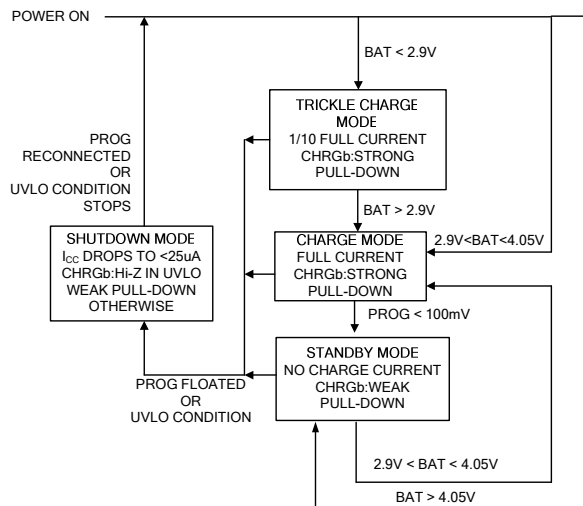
POWER ON

BAT < 2.9V

TRICKLE CHARGE MODE
1/10 FULL CURRENT
CHRGb:STRONG PULL-DOWN

PROG RECONNECTED OR UVLO CONDITION STOPS

BAT > 2.9V

SHUTDOWN MODE
$I_{CC}$ DROPS TO <25uA
CHRGb:Hi-Z IN UVLO
WEAK PULL-DOWN OTHERWISE

CHARGE MODE
FULL CURRENT
CHRGb:STRONG PULL-DOWN

2.9V<BAT<4.05V

PROG < 100mV

PROG FLOATED OR UVLO CONDITION

STANDBY MODE
NO CHARGE CURRENT
CHRGb:WEAK PULL-DOWN

2.9V < BAT < 4.05V

BAT > 4.05V